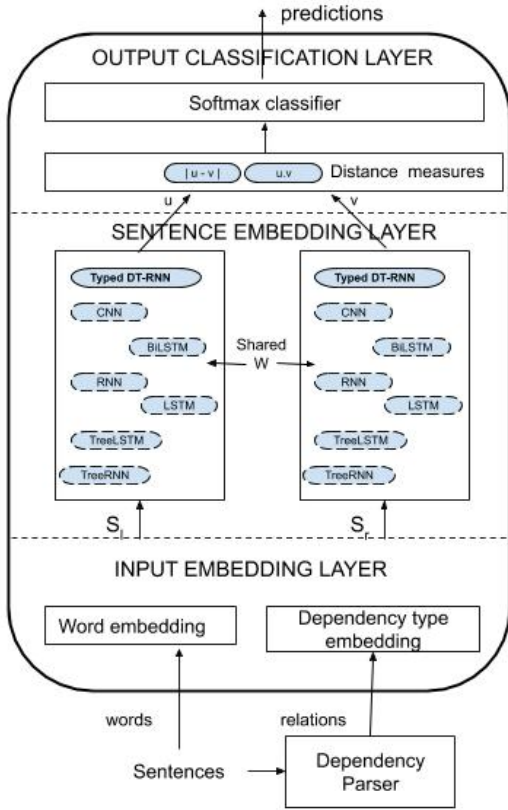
predictions

OUTPUT CLASSIFICATION LAYER

Softmax classifier

| u - v | u.v Distance measures

u v

SENTENCE EMBEDDING LAYER

Typed DT-RNN
CNN
BiLSTM
RNN
LSTM
TreeLSTM
TreeRNN

Shared
W

Typed DT-RNN
CNN
BiLSTM
RNN
LSTM
TreeLSTM
TreeRNN

$S_l$ $S_r$

INPUT EMBEDDING LAYER

Word embedding

Dependency type embedding

words relations

Sentences

Dependency Parser